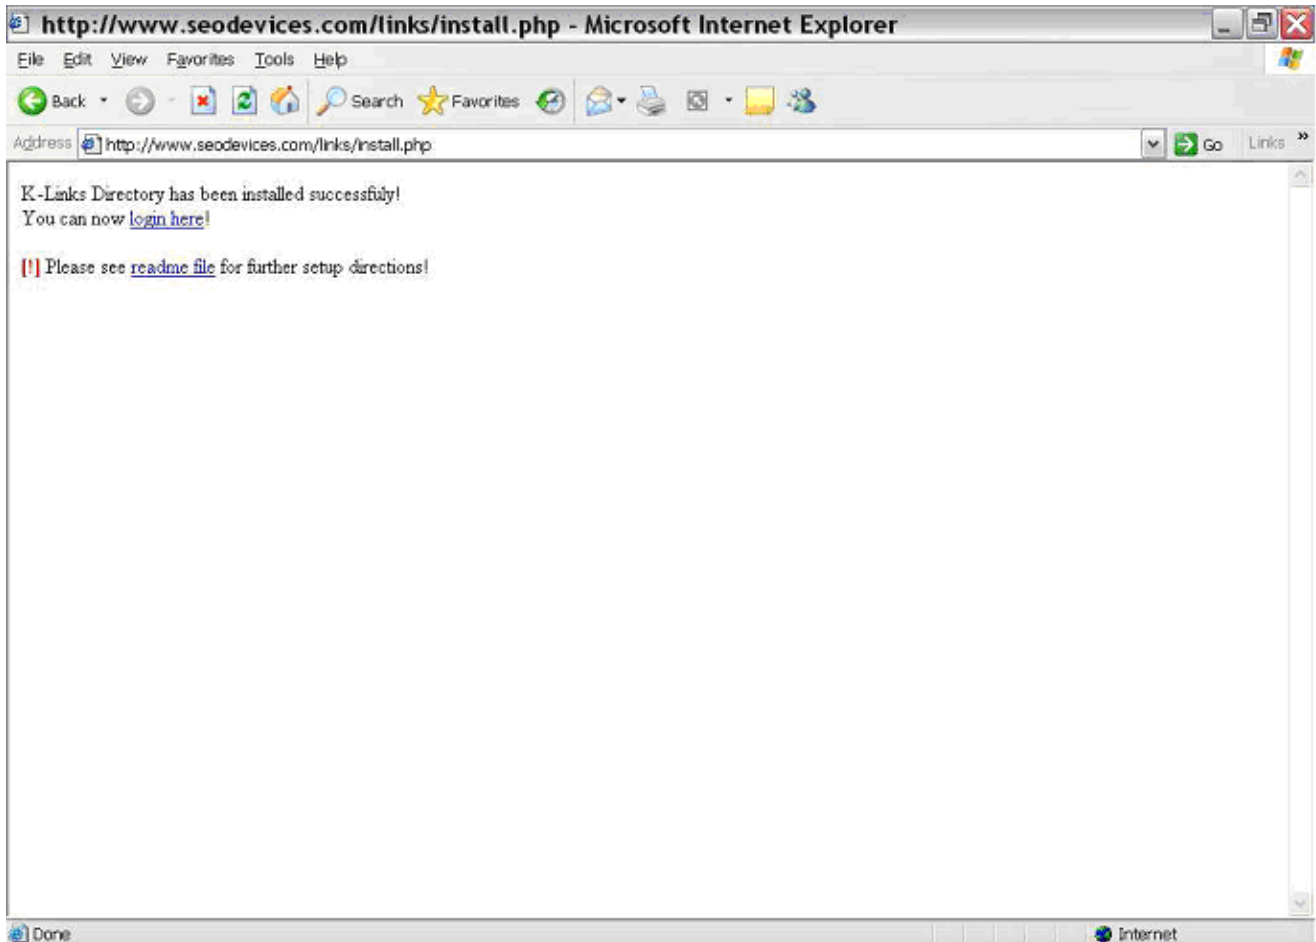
http://www.seodevices.com/links/install.php - Microsoft Internet Explorer

File Edit View Favorites Tools Help

Back Search Favorites

Address http://www.seodevices.com/links/install.php Go Links »

K-Links Directory has been installed successfuly!
You can now login here!

[!] Please see readme file for further setup directions!

Done Internet